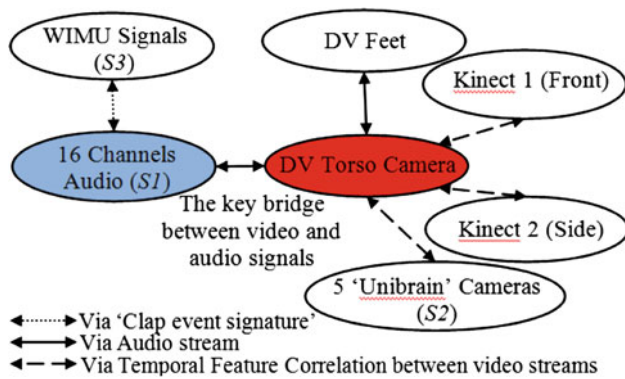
WIMU Signals (S3)

DV Feet

Kinect 1 (Front)

16 Channels Audio (S1)

DV Torso Camera

The key bridge between video and audio signals

Kinect 2 (Side)

5 'Unibrain' Cameras (S2)

Via 'Clap event signature'
Via Audio stream
Via Temporal Feature Correlation between video streams